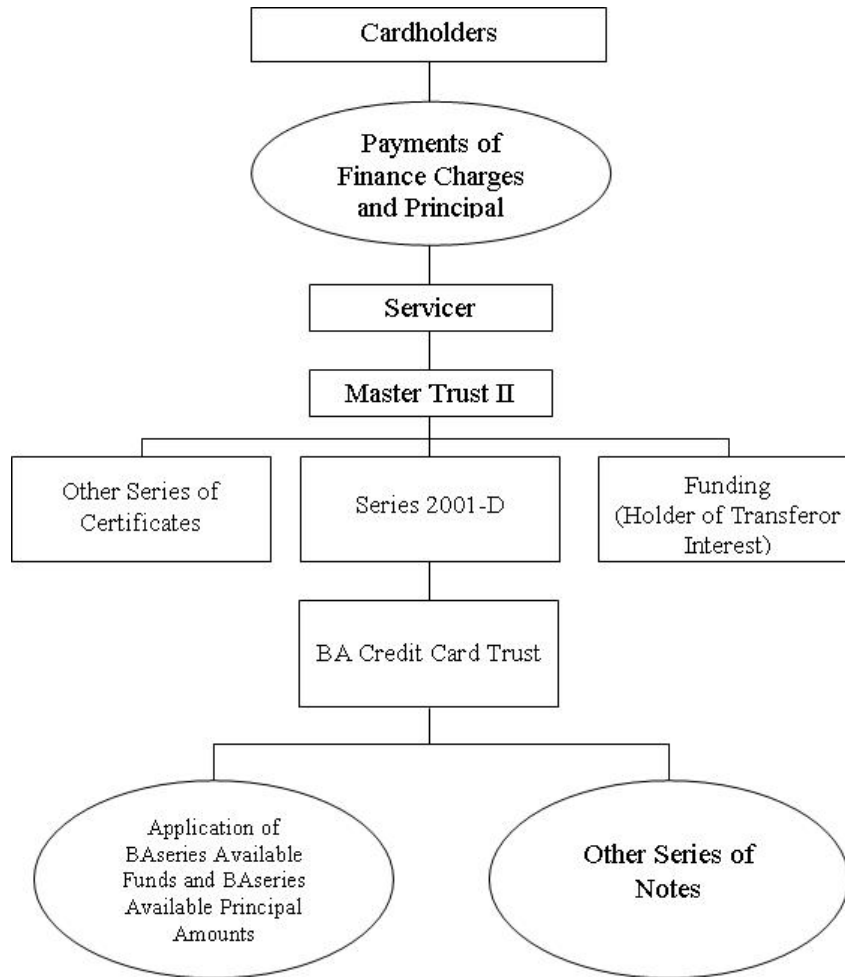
Cardholders

Payments of Finance Charges and Principal

Servicer

Master Trust II

Other Series of Certificates

Series 2001-D

Funding (Holder of Transferor Interest)

BA Credit Card Trust

Application of BAseries Available Funds and BAseries Available Principal Amounts

Other Series of Notes